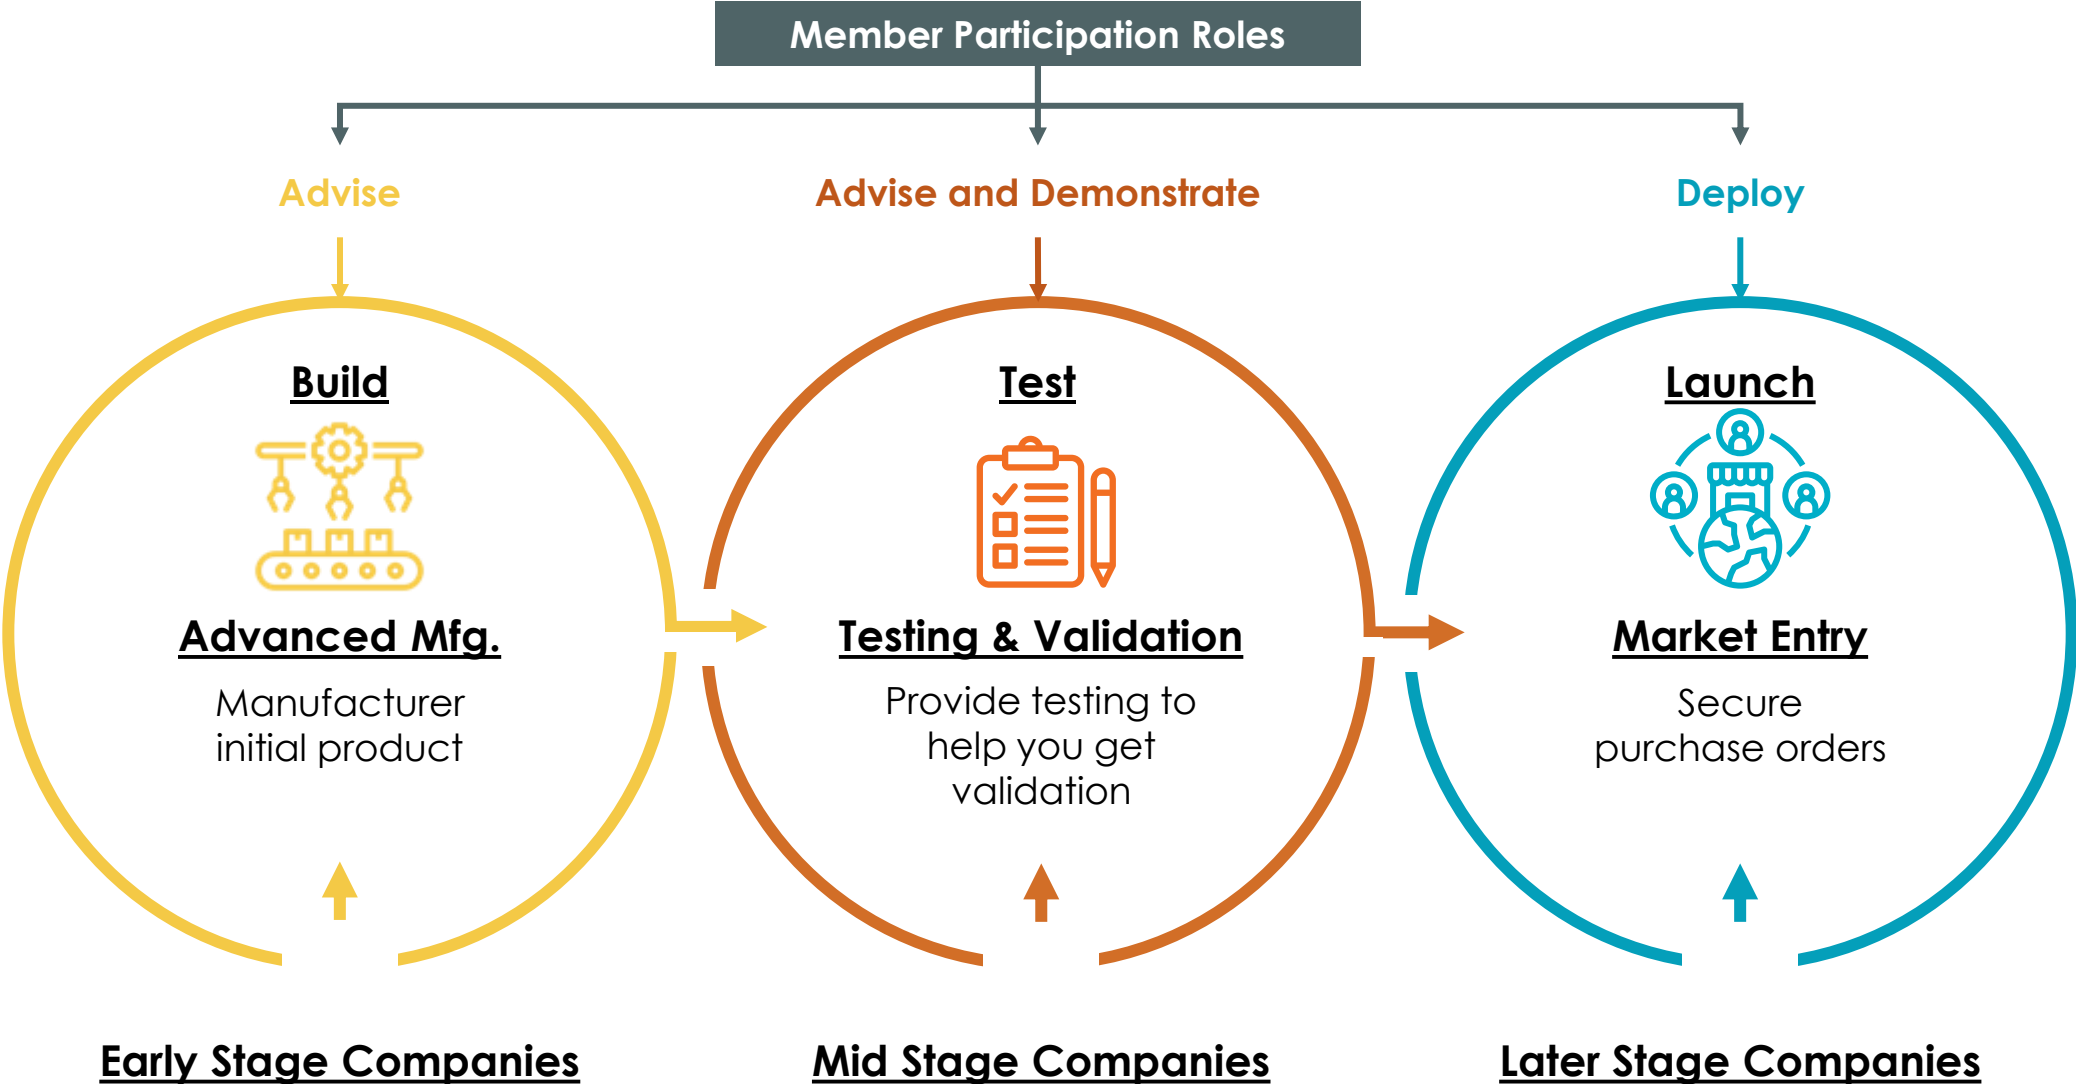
Member Participation Roles

Advise

Advise and Demonstrate

Deploy

Build

Advanced Mfg.

Manufacturer initial product

Test

Testing & Validation

Provide testing to help you get validation

Launch

Market Entry

Secure purchase orders

Early Stage Companies

Mid Stage Companies

Later Stage Companies